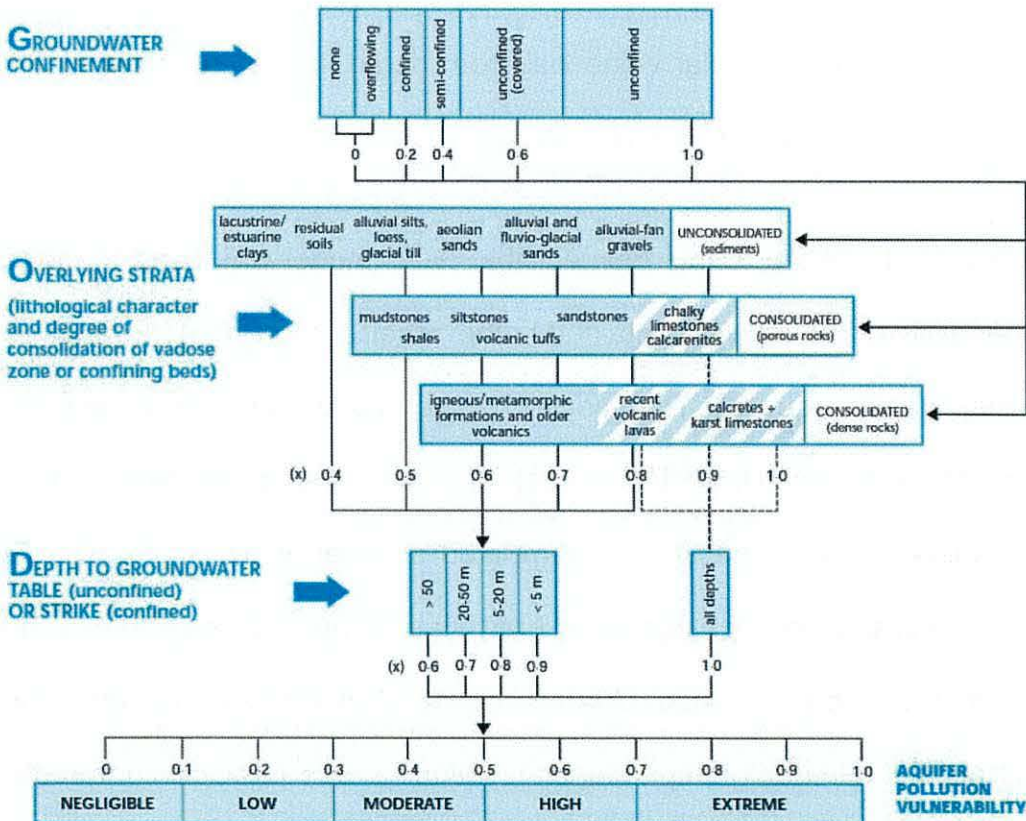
GROUNDWATER CONFINEMENT

none | overflowing | confined | semi-confined | unconfined (covered) | unconfined

0 0·2 0·4 0·6 1·0

lacustrine/ estuarine clays | residual soils | alluvial silts, loess, glacial till | aeolian sands | alluvial and fluvio-glacial sands | alluvial-fan gravels | UNCONSOLIDATED (sediments)

OVERLYING STRATA
(lithological character and degree of consolidation of vadose zone or confining beds)

mudstones | shales | siltstones | volcanic tuffs | sandstones | chalky limestones calcarenites | CONSOLIDATED (porous rocks)

igneous/metamorphic formations and older volcanics | recent volcanic lavas | calcretes + karst limestones | CONSOLIDATED (dense rocks)

(x) 0·4 0·5 0·6 0·7 0·8 0·9 1·0

DEPTH TO GROUNDWATER TABLE (unconfined) OR STRIKE (confined)

> 50 | 20-50 m | 5-20 m | < 5 m | all depths

(x) 0·6 0·7 0·8 0·9 1·0

0 0·1 0·2 0·3 0·4 0·5 0·6 0·7 0·8 0·9 1·0

AQUIFER POLLUTION VULNERABILITY

| NEGLIGIBLE | LOW | MODERATE | HIGH | EXTREME |
|---|---|---|---|---|